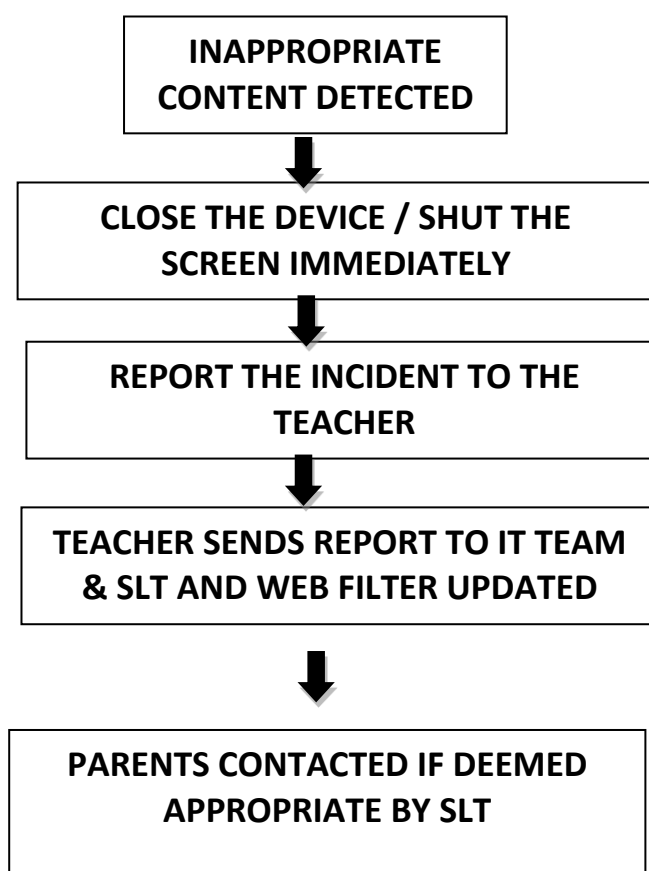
INAPPROPRIATE CONTENT DETECTED

CLOSE THE DEVICE / SHUT THE SCREEN IMMEDIATELY

REPORT THE INCIDENT TO THE TEACHER

TEACHER SENDS REPORT TO IT TEAM & SLT AND WEB FILTER UPDATED

PARENTS CONTACTED IF DEEMED APPROPRIATE BY SLT